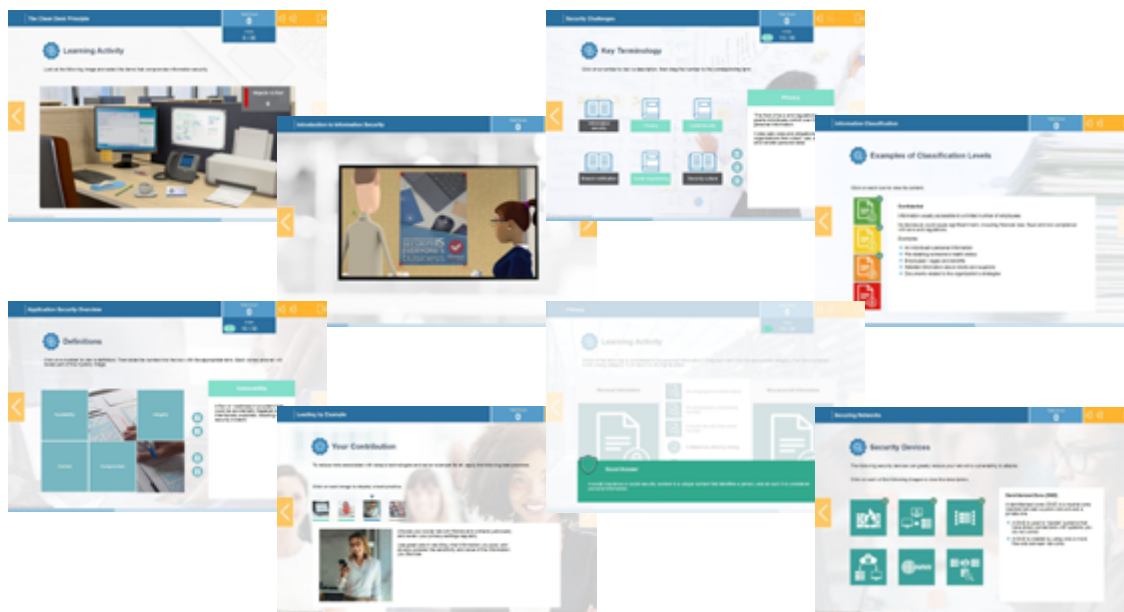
The Clean Desk Principle

Learning Activity

Security Challenges

Key Terminology

Privacy

Introduction to Information Security

Information Classification

Examples of Classification Levels

Confidential

Application Security Overview

Definitions

Vulnerability

Integrity

Learning Activity

Leading by Example

Your Contribution

Securing Networks

Security Devices